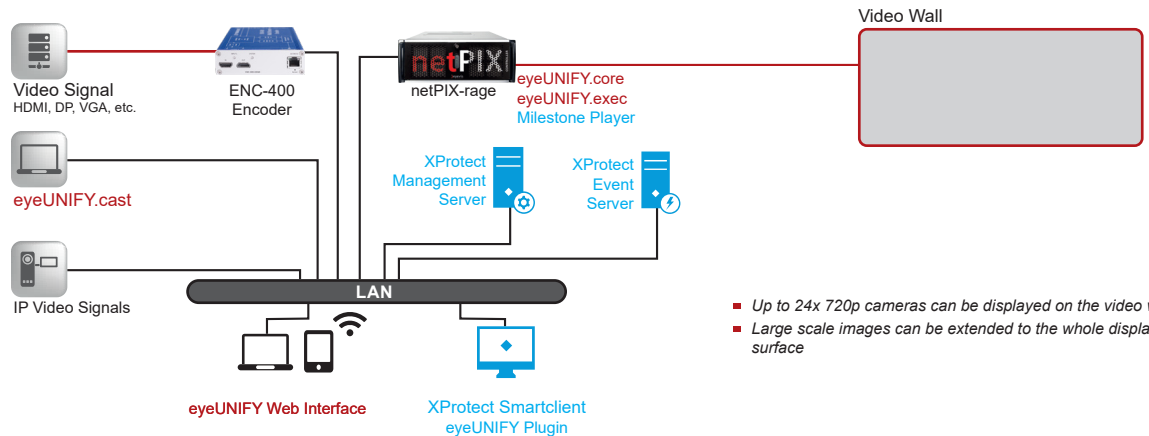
Video Wall

Video Signal
HDMI, DP, VGA, etc.

ENC-400
Encoder

netPIX

netPIX-rage

eyeUNIFY.core
eyeUNIFY.exec
Milestone Player

eyeUNIFY.cast

XProtect
Management
Server

XProtect
Event
Server

IP Video Signals

LAN

Up to 24x 720p cameras can be displayed on the video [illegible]
Large scale images can be extended to the whole displa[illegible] surface

eyeUNIFY Web Interface

XProtect Smartclient
eyeUNIFY Plugin